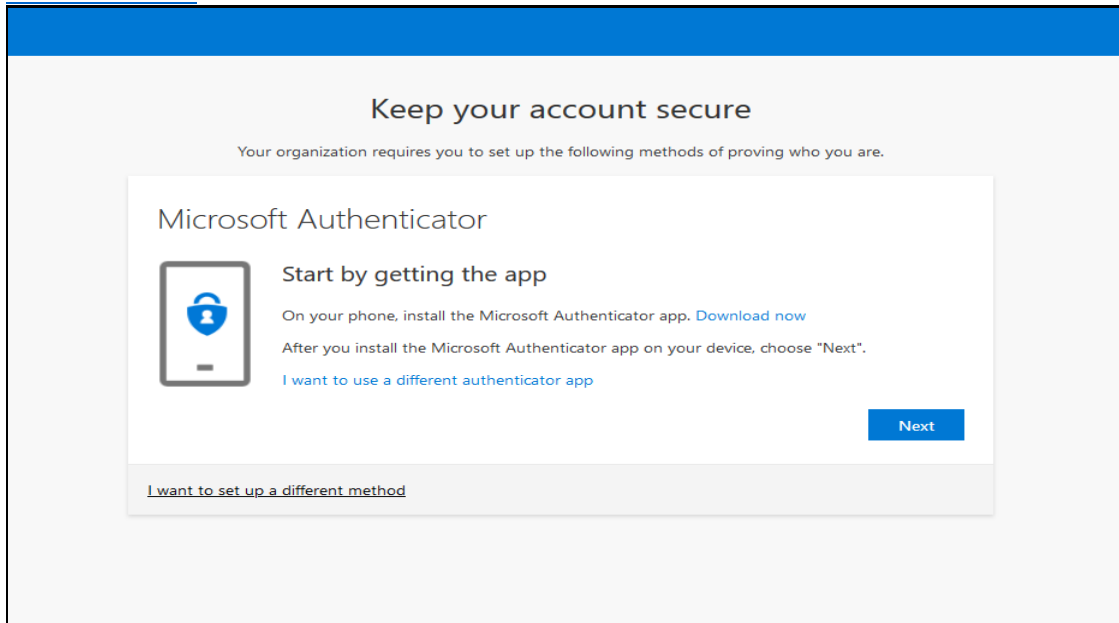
Keep your account secure

Your organization requires you to set up the following methods of proving who you are.

Microsoft Authenticator

Start by getting the app

On your phone, install the Microsoft Authenticator app. Download now

After you install the Microsoft Authenticator app on your device, choose "Next".

I want to use a different authenticator app

Next

I want to set up a different method